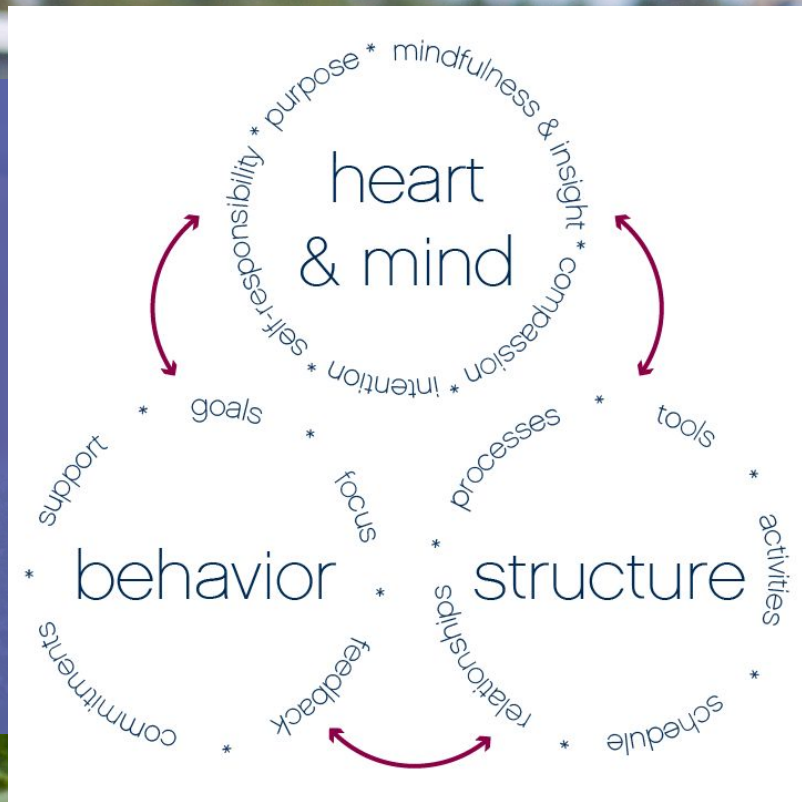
heart & mind

purpose * mindfulness & insight * compassion * intention * self-responsibility *

behavior

goals * focus * feedback * commitments * support *

structure

processes * tools * activities * schedule * relationships *